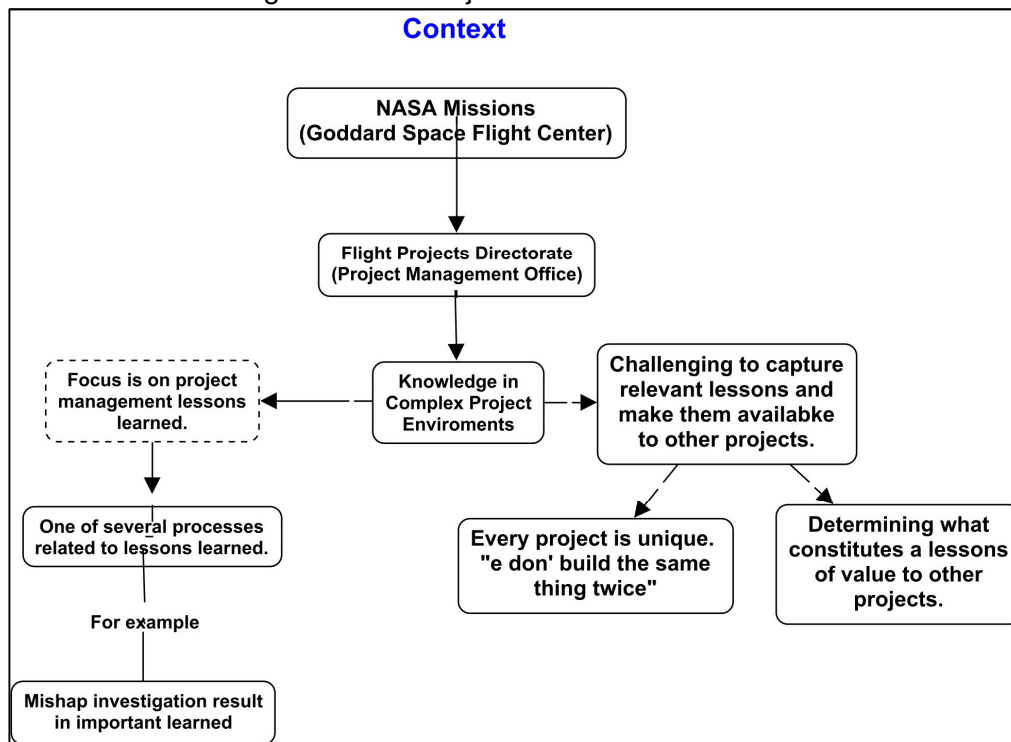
Context

NASA Missions (Goddard Space Flight Center)

Flight Projects Directorate (Project Management Office)

Knowledge in Complex Project Enviroments

Focus is on project management lessons learned.

Challenging to capture relevant lessons and make them availabke to other projects.

One of several processes related to lessons learned.

For example

Mishap investigation result in important learned

Every project is unique. "e don' build the same thing twice"

Determining what constitutes a lessons of value to other projects.